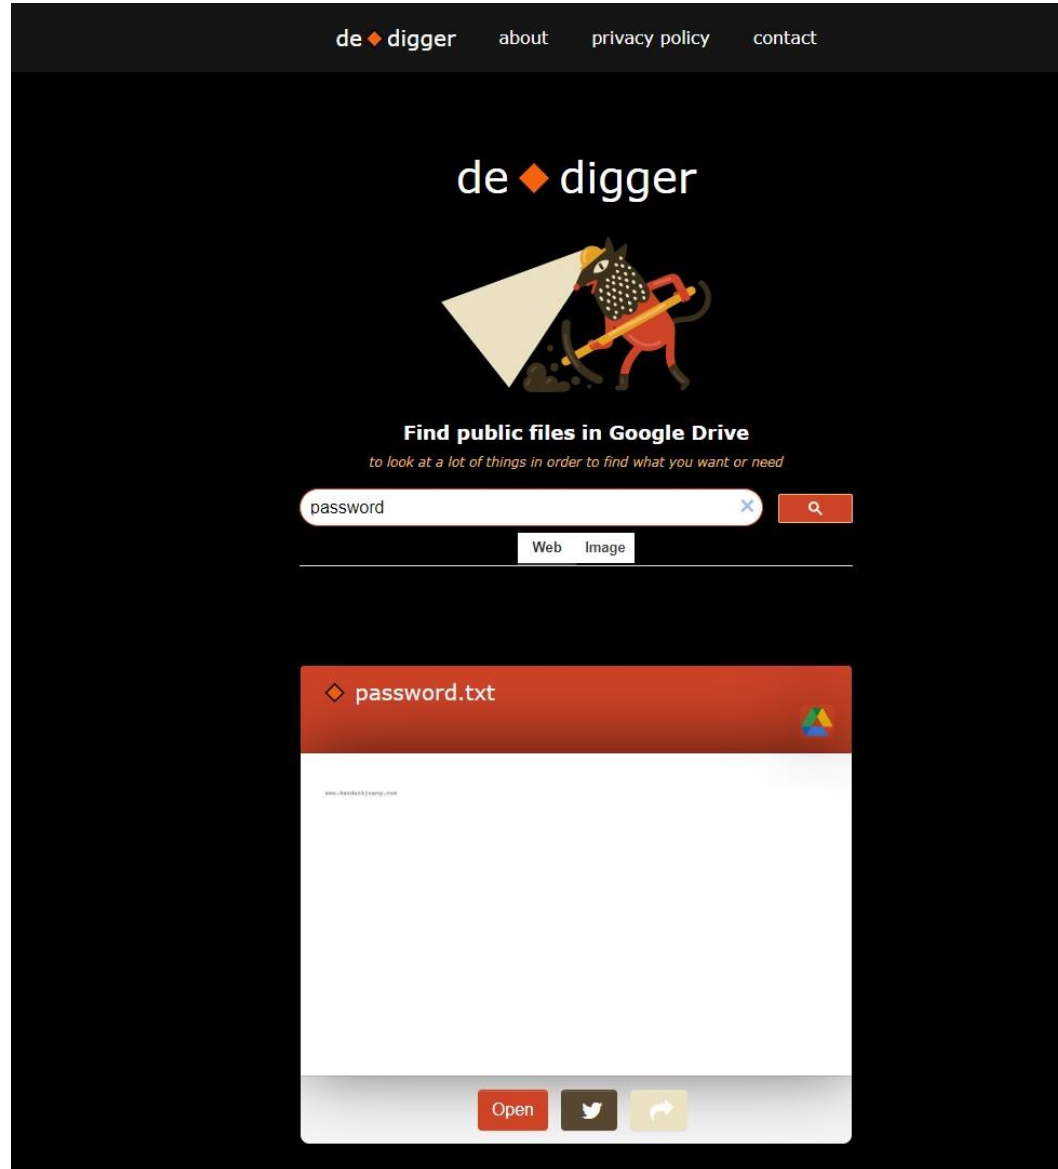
de ◆ digger about privacy policy contact

de ◆ digger

Find public files in Google Drive

to look at a lot of things in order to find what you want or need

password

Web Image

◇ password.txt

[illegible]

Open